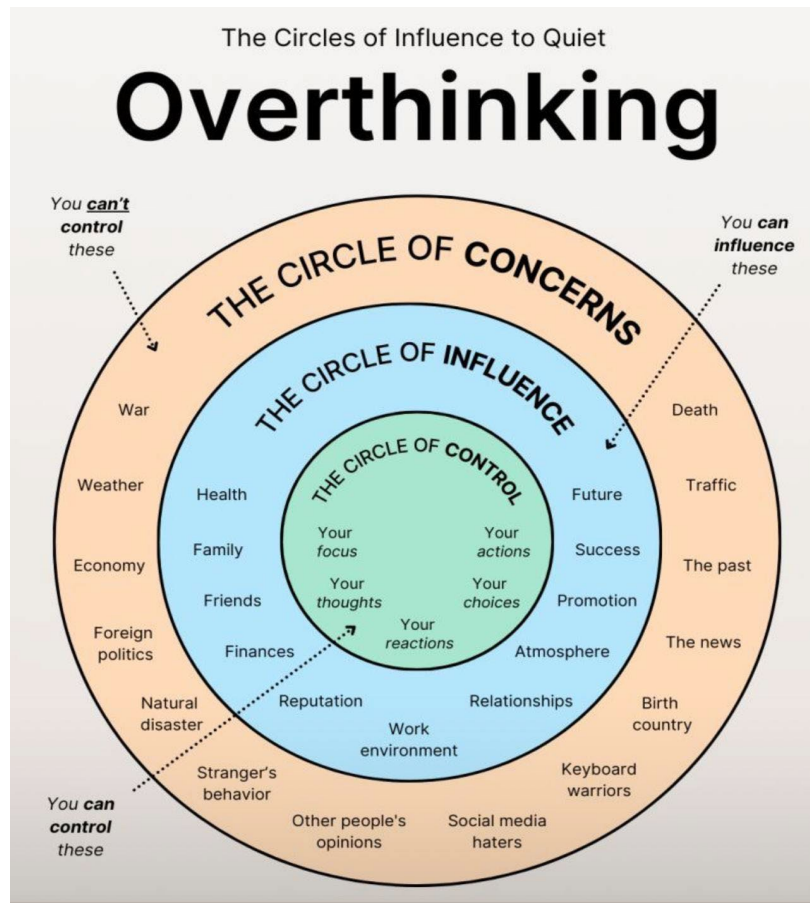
The Circles of Influence to Quiet

Overthinking

You can't control these

You can influence these

THE CIRCLE OF CONCERNS

THE CIRCLE OF INFLUENCE

THE CIRCLE OF CONTROL

War

Weather

Economy

Foreign politics

Natural disaster

Stranger's behavior

Other people's opinions

Social media haters

Keyboard warriors

Birth country

The news

The past

Traffic

Death

Health

Family

Friends

Finances

Reputation

Work environment

Relationships

Atmosphere

Promotion

Success

Future

Your focus

Your thoughts

Your reactions

Your choices

Your actions

You can control these